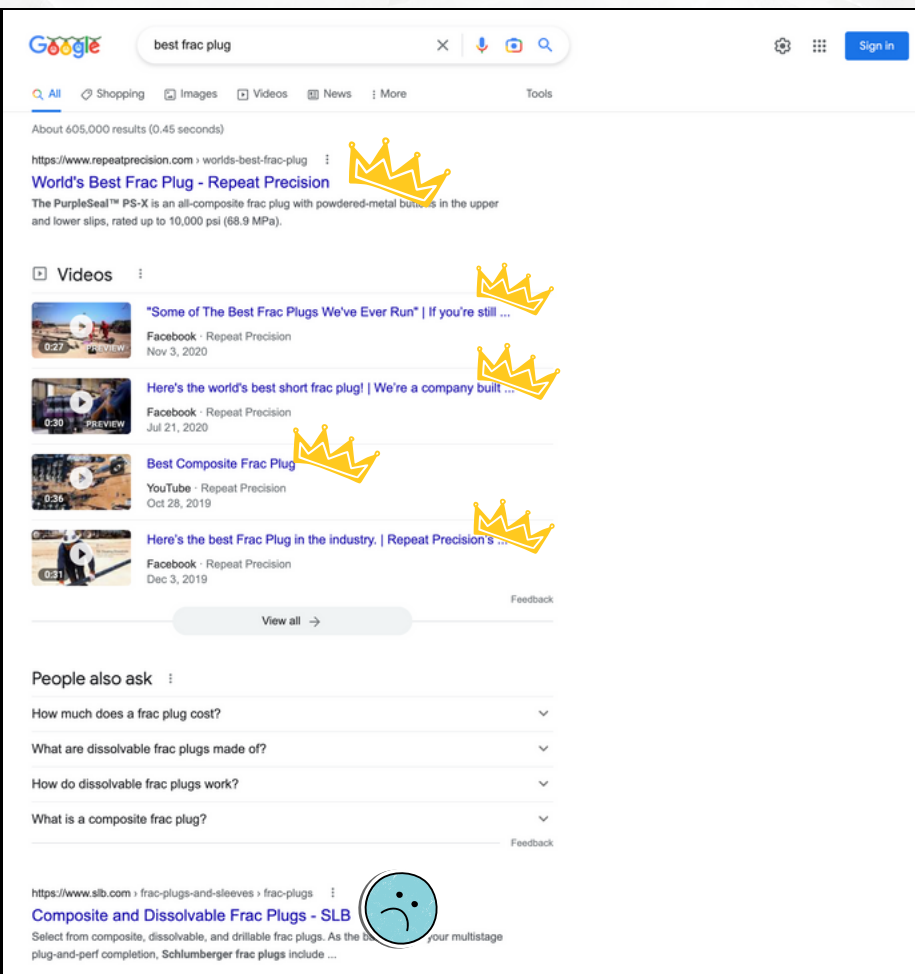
Google

best frac plug

Sign in

All Shopping Images Videos News More Tools

About 605,000 results (0.45 seconds)

https://www.repeatprecision.com › worlds-best-frac-plug

World's Best Frac Plug - Repeat Precision

The PurpleSeal™ PS-X is an all-composite frac plug with powdered-metal buttons in the upper and lower slips, rated up to 10,000 psi (68.9 MPa).

Videos

"Some of The Best Frac Plugs We've Ever Run" | If you're still ...
0:27 PREVIEW
Facebook · Repeat Precision
Nov 3, 2020

Here's the world's best short frac plug! | We're a company built ...
0:30 PREVIEW
Facebook · Repeat Precision
Jul 21, 2020

Best Composite Frac Plug
0:36
YouTube · Repeat Precision
Oct 28, 2019

Here's the best Frac Plug in the industry. | Repeat Precision's ...
0:31
Facebook · Repeat Precision
Dec 3, 2019

Feedback

View all →

People also ask

How much does a frac plug cost?

What are dissolvable frac plugs made of?

How do dissolvable frac plugs work?

What is a composite frac plug?

Feedback

https://www.slb.com › frac-plugs-and-sleeves › frac-plugs

Composite and Dissolvable Frac Plugs - SLB

Select from composite, dissolvable, and drillable frac plugs. As the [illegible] your multistage plug-and-perf completion, Schlumberger frac plugs include ...